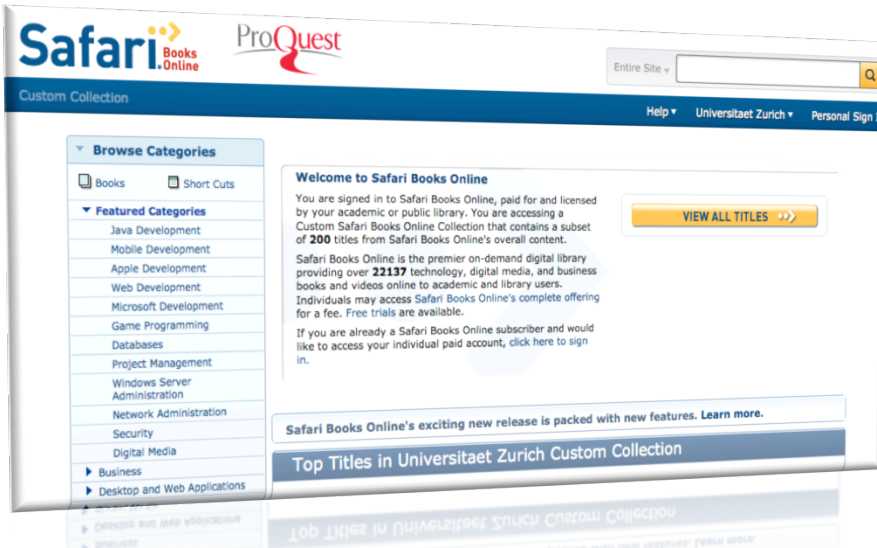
Safari Books Online

ProQuest

Entire Site

Custom Collection

Help ▾ Universitaet Zurich ▾ Personal Sign

Browse Categories

Books Short Cuts

Featured Categories

Java Development
Mobile Development
Apple Development
Web Development
Microsoft Development
Game Programming
Databases
Project Management
Windows Server Administration
Network Administration
Security
Digital Media

Business
Desktop and Web Applications

Welcome to Safari Books Online

You are signed in to Safari Books Online, paid for and licensed by your academic or public library. You are accessing a Custom Safari Books Online Collection that contains a subset of **200** titles from Safari Books Online's overall content.

Safari Books Online is the premier on-demand digital library providing over **22137** technology, digital media, and business books and videos online to academic and library users. Individuals may access Safari Books Online's complete offering for a fee. Free trials are available.

If you are already a Safari Books Online subscriber and would like to access your individual paid account, click here to sign in.

VIEW ALL TITLES

Safari Books Online's exciting new release is packed with new features. Learn more.

Top Titles in Universitaet Zurich Custom Collection